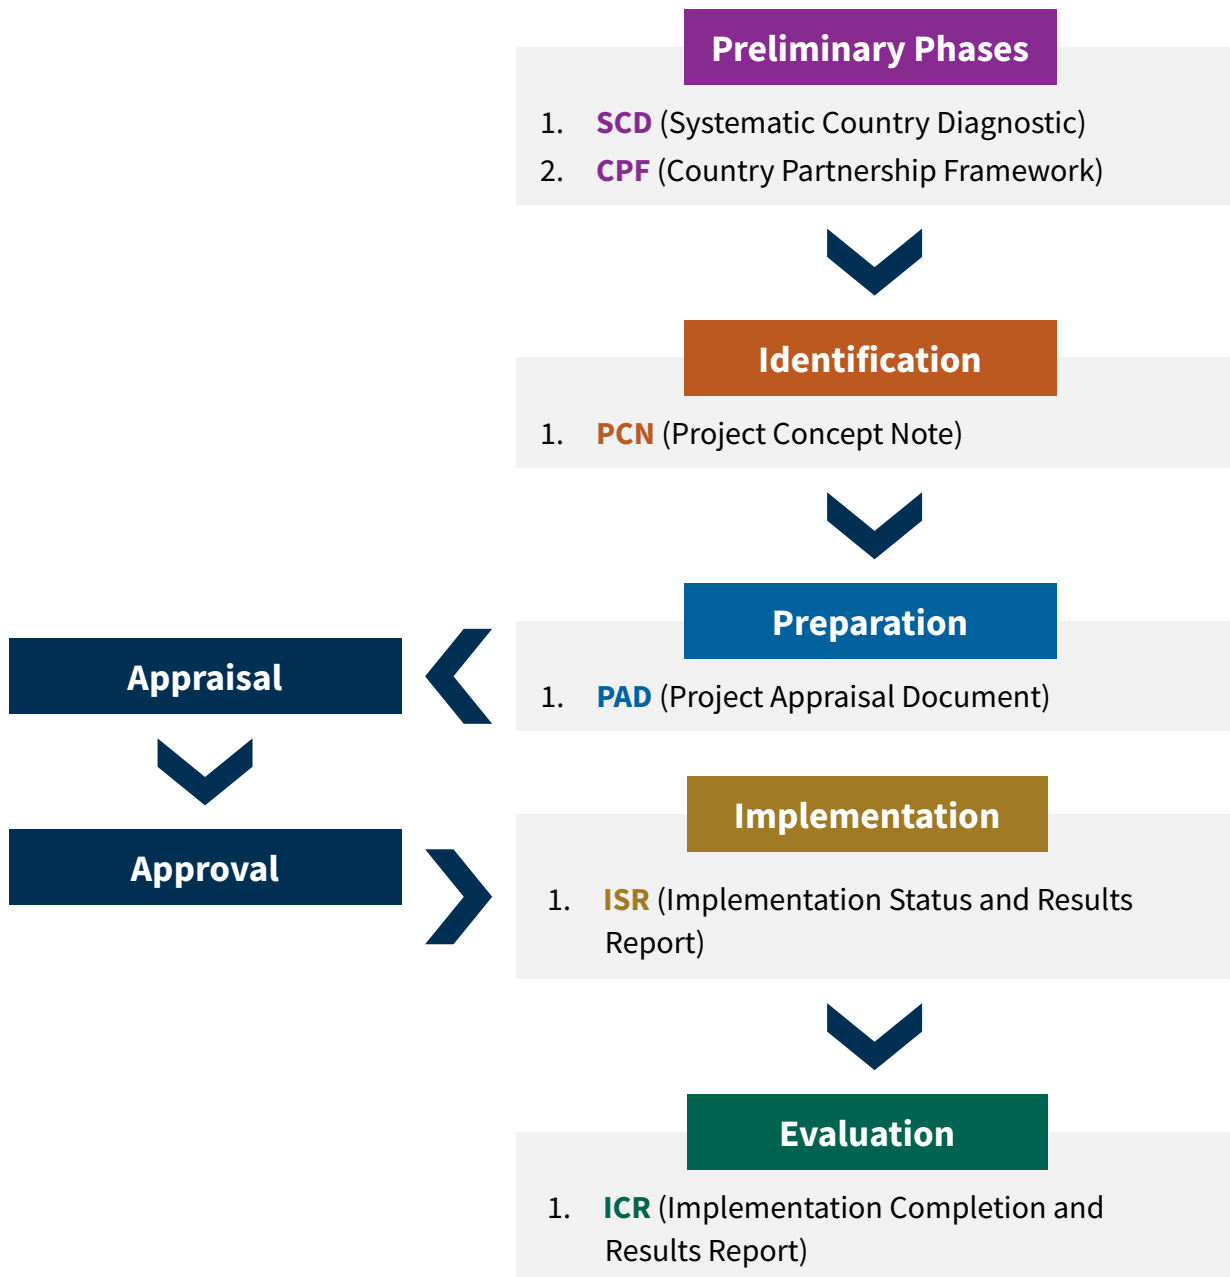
Preliminary Phases

1. SCD (Systematic Country Diagnostic)
2. CPF (Country Partnership Framework)

Identification

1. PCN (Project Concept Note)

Preparation

1. PAD (Project Appraisal Document)

Appraisal

Approval

Implementation

1. ISR (Implementation Status and Results Report)

Evaluation

1. ICR (Implementation Completion and Results Report)